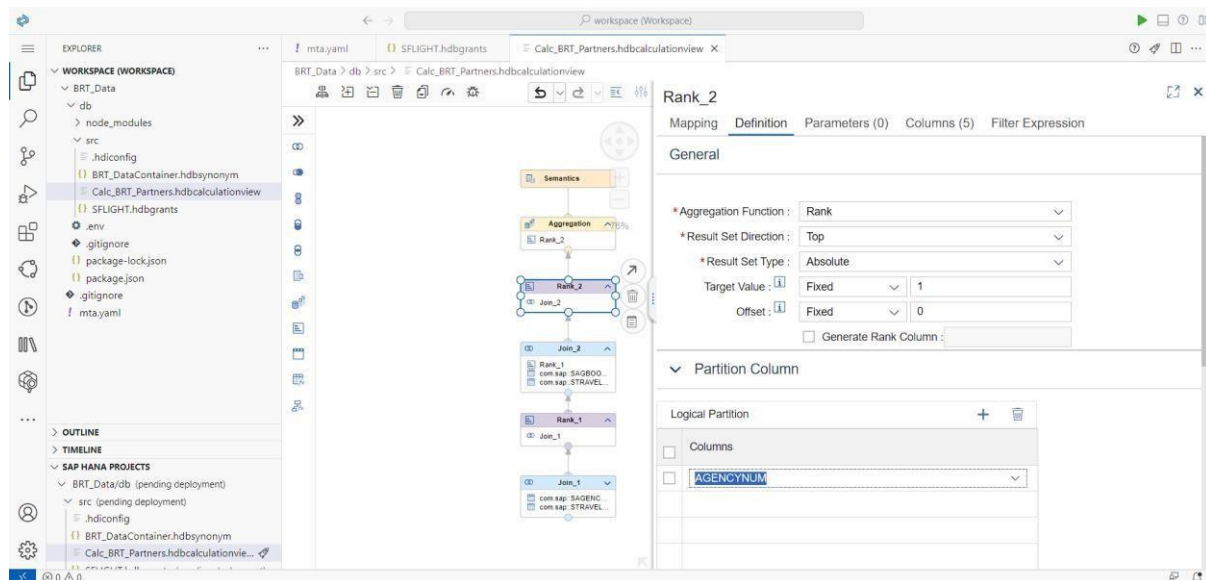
workspace (Workspace)

EXPLORER ...
WORKSPACE (WORKSPACE)
BRT_Data
db
> node_modules
src
.hdiconfig
{} BRT_DataContainer.hdbsynonym
Calc_BRT_Partners.hdbcalculationview
{} SFLIGHT.hdbgrants
.env
.gitignore
{} package-lock.json
{} package.json
.gitignore
! mta.yaml

> OUTLINE
> TIMELINE
SAP HANA PROJECTS
BRT_Data/db (pending deployment)
src (pending deployment)
.hdiconfig
{} BRT_DataContainer.hdbsynonym
Calc_BRT_Partners.hdbcalculationvie...

! mta.yaml
{} SFLIGHT.hdbgrants
Calc_BRT_Partners.hdbcalculationview ×

BRT_Data > db > src > Calc_BRT_Partners.hdbcalculationview

Semantics
Aggregation
Rank_2
Rank_2
Join_2
Join_2
Rank_1
com.sap::SAGBOO...
com.sap::STRAVEL...
Rank_1
Join_1
Join_1
com.sap::SAGENC...
com.sap::STRAVEL...

Rank_2
Mapping Definition Parameters (0) Columns (5) Filter Expression

General

*Aggregation Function : Rank
*Result Set Direction : Top
*Result Set Type : Absolute
Target Value : Fixed 1
Offset : Fixed 0
Generate Rank Column :

Partition Column

Logical Partition
Columns
AGENCYNUM

⊗ 0 ⚠ 0